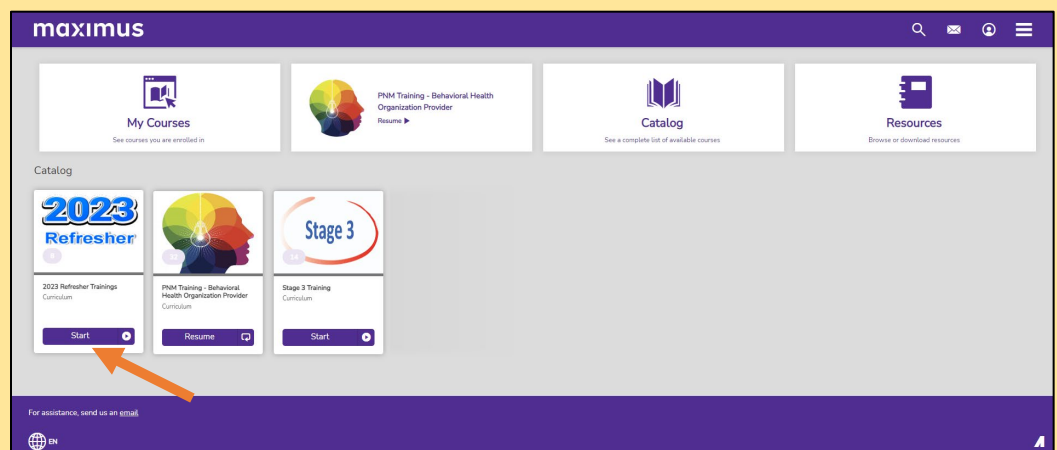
maximus

My Courses
See courses you are enrolled in

PNM Training - Behavioral Health Organization Provider
Resume ▶

Catalog
See a complete list of available courses

Resources
Browse or download resources

Catalog

2023
Refresher
5
2023 Refresher Trainings
Curriculum
Start

32
PNM Training - Behavioral Health Organization Provider
Curriculum
Resume

Stage 3
14
Stage 3 Training
Curriculum
Start

For assistance, send us an email

EN